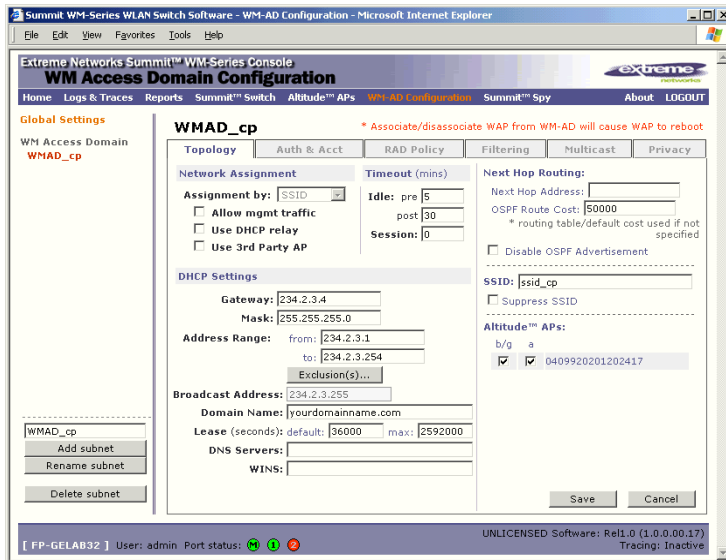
Summit WM-Series WLAN Switch Software - WM-AD Configuration - Microsoft Internet Explorer

File Edit View Favorites Tools Help

Extreme Networks Summit™ WM-Series Console
WM Access Domain Configuration

extreme networks

Home Logs & Traces Reports Summit™ Switch Altitude™ APs WM-AD Configuration Summit™ Spy About LOGOUT

Global Settings

WM Access Domain
WMAD_cp

WMAD_cp

* Associate/disassociate WAP from WM-AD will cause WAP to reboot

Topology Auth & Acct RAD Policy Filtering Multicast Privacy

Network Assignment

Assignment by: SSID

Allow mgmt traffic

Use DHCP relay

Use 3rd Party AP

Timeout (mins)

Idle: pre 5

post 30

Session: 0

Next Hop Routing:

Next Hop Address:

OSPF Route Cost: 50000

* routing table/default cost used if not specified

Disable OSPF Advertisement

DHCP Settings

Gateway: 234.2.3.4

Mask: 255.255.255.0

Address Range: from: 234.2.3.1

to: 234.2.3.254

Exclusion(s)...

Broadcast Address: 234.2.3.255

Domain Name: yourdomainname.com

Lease (seconds): default: 36000 max: 2592000

DNS Servers:

WINS:

SSID: ssid_cp

Suppress SSID

Altitude™ APs:

b/g a

0409920201202417

WMAD_cp

Add subnet

Rename subnet

Delete subnet

Save

Cancel

[ FP-GELAB32 ] User: admin Port status: M 1 2

UNLICENSED Software: Rel1.0 (1.0.0.00.17)
Tracing: Inactive